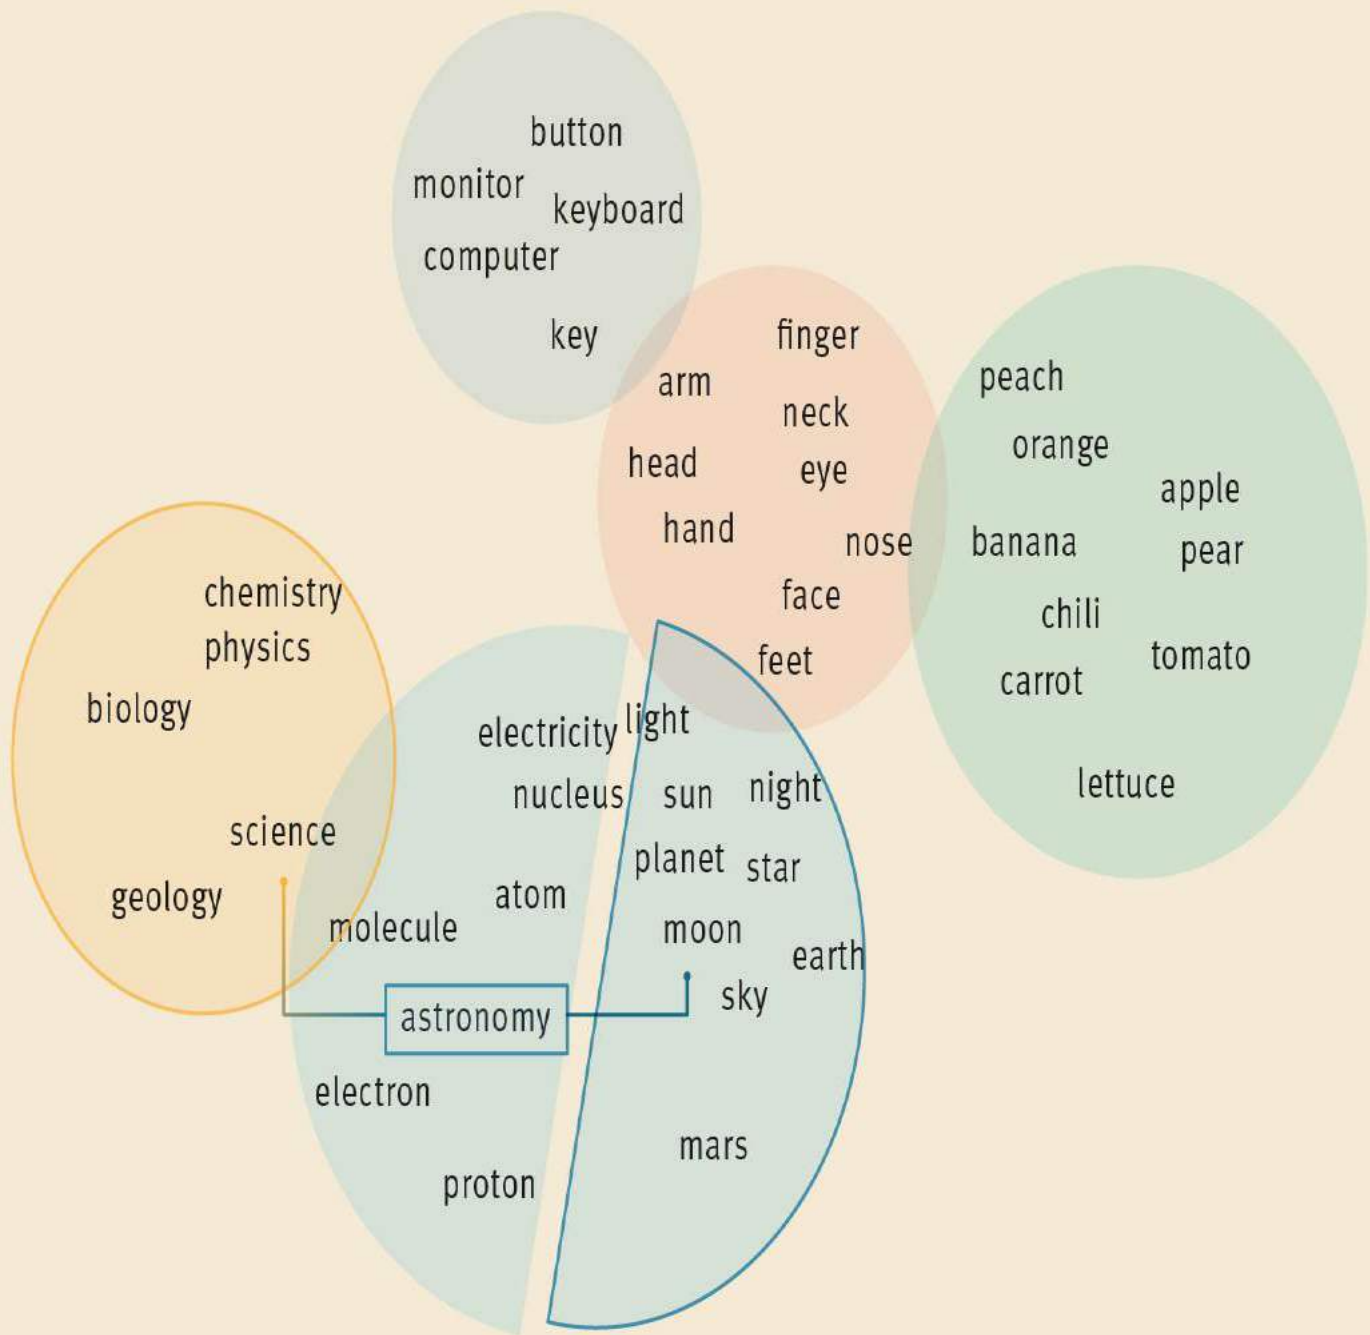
button
monitor
keyboard
computer
key

finger
arm
neck
head
eye
hand
nose
face
feet

peach
orange
apple
banana
pear
chili
tomato
carrot
lettuce

chemistry
physics
biology
science
geology

electricity
light
nucleus
sun
night
planet
star
atom
molecule
moon
earth
sky
astronomy
electron
mars
proton